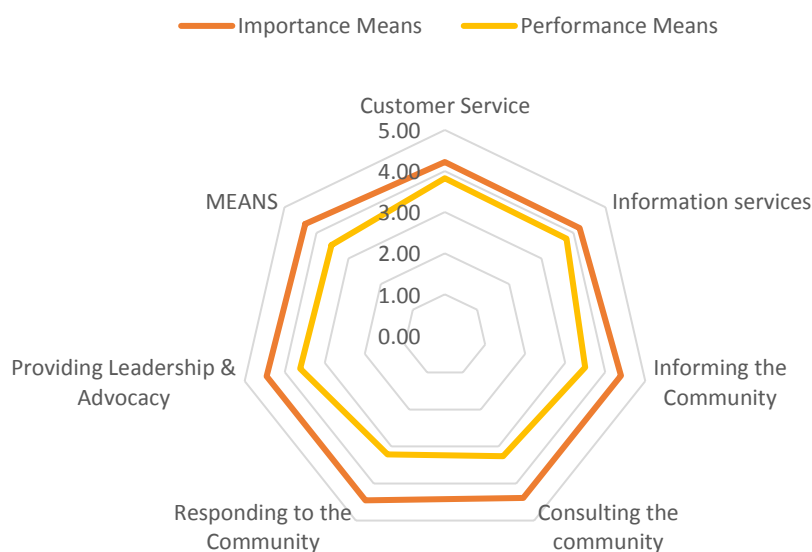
Importance Means
Performance Means

Customer Service
5.00
4.00
3.00
2.00
1.00
0.00
Information services
Informing the Community
Consulting the community
Responding to the Community
Providing Leadership & Advocacy
MEANS